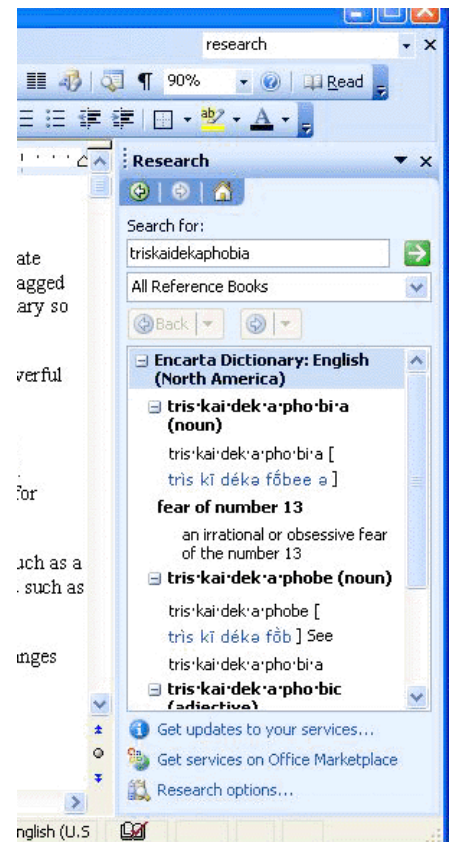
research

90%

Read

Research

Search for:

triskaidekaphobia

All Reference Books

Back

Encarta Dictionary: English (North America)

tris·kai·dek·a·pho·bi·a (noun)

tris·kai·dek·a·pho·bi·a [ trìs kī déka fṓbee ə ]

fear of number 13

an irrational or obsessive fear of the number 13

tris·kai·dek·a·phobe (noun)

tris·kai·dek·a·phobe [ trìs kī déka fṓb ] See tris·kai·dek·a·pho·bi·a

tris·kai·dek·a·pho·bic (adjective)

Get updates to your services...

Get services on Office Marketplace

Research options...

ate
agged
ary so

verful

for

uch as a
such as

nges

nglish (U.S